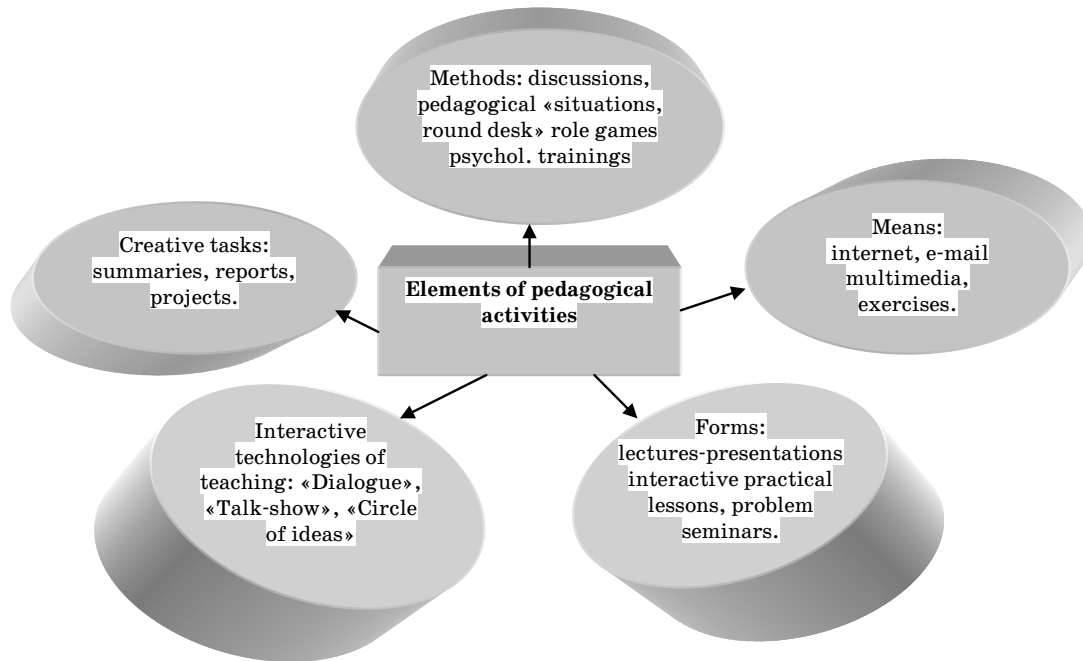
Methods: discussions, pedagogical «situations, round desk» role games psychol. trainings

Creative tasks: summaries, reports, projects.

Elements of pedagogical activities

Means: internet, e-mail multimedia, exercises.

Interactive technologies of teaching: «Dialogue», «Talk-show», «Circle of ideas»

Forms: lectures-presentations interactive practical lessons, problem seminars.